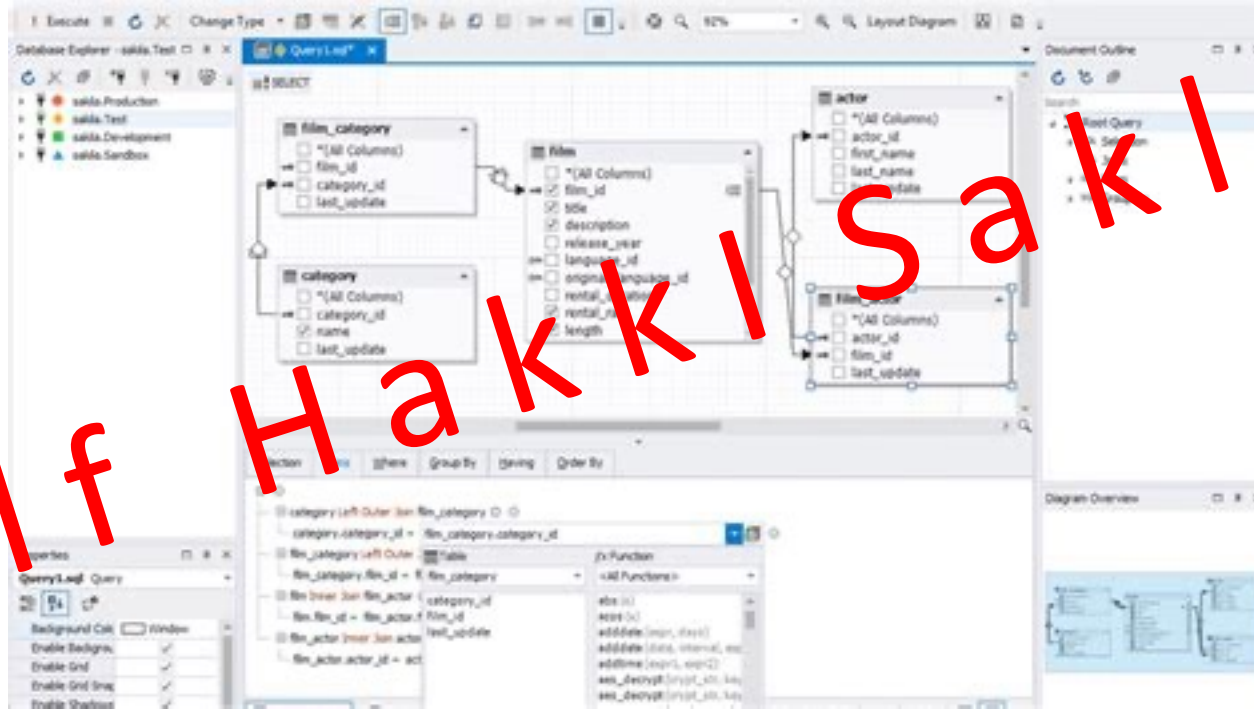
Execute Change Type 92% Layout Diagram

Database Explorer - sakila.Test

sakila.Production
sakila.Test
sakila.Development
sakila.Sandbox

Query1.sql*

SELECT

film_category
*(All Columns)
film_id
category_id
last_update

film
*(All Columns)
film_id
title
description
release_year
language_id
original_language_id
rental_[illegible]
rental_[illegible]
length

actor
*(All Columns)
actor_id
first_name
last_name
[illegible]update

category
*(All Columns)
category_id
name
last_update

film_actor
*(All Columns)
actor_id
film_id
last_update

If Hakkı Sakl

Selection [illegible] Where Group By Having Order By

category Left Outer Join film_category
category.category_id = film_category.category_id
film_category Left Outer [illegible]
film_category.film_id = f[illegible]
film Inner Join film_actor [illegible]
film.film_id = film_actor.f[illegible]
film_actor Inner Join actor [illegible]
film_actor.actor_id = act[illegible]

Table
film_category
category_id
film_id
last_update

fx Function
<All Functions>
abs (x)
acos (x)
adddate (expr, days)
adddate (date, interval, exp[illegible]
addtime (expr1, expr2)
aes_decrypt (crypt_str, key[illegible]
aes_decrypt (crypt_str, key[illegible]

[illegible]perties
Query1.sql Query
Background Col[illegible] Window
Enable Backgrou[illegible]
Enable Grid
Enable Grid Snap
Enable Shadows

Document Outline
Search
Root Query
Selection

Diagram Overview